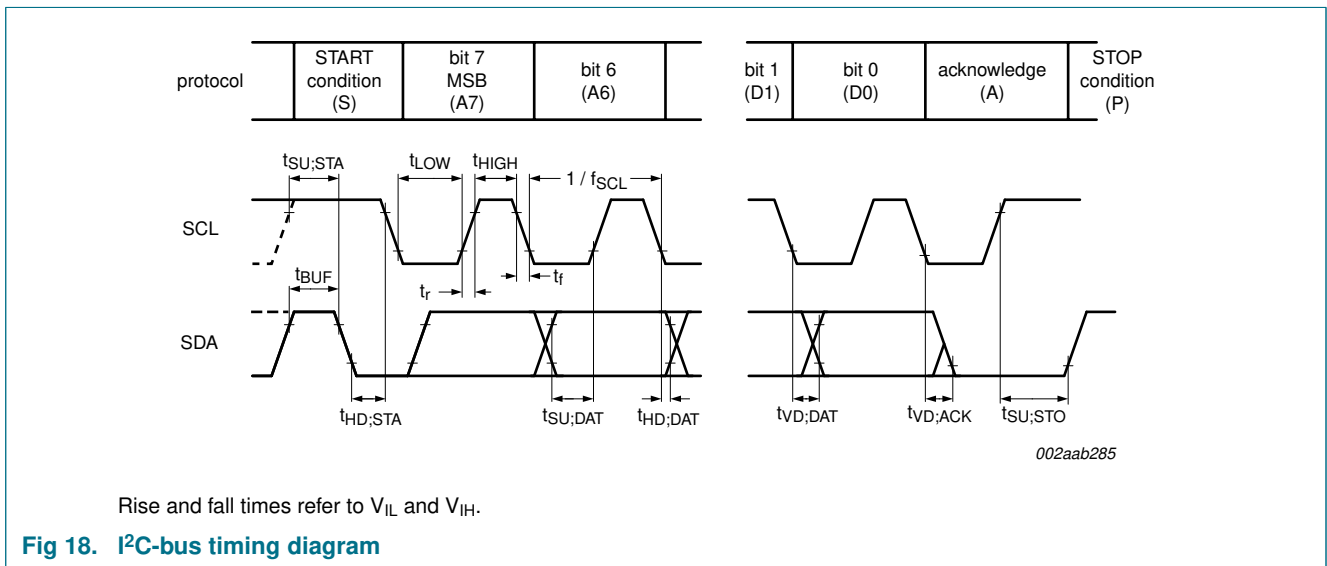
protocol

START condition (S)

bit 7 MSB (A7)

bit 6 (A6)

bit 1 (D1)

bit 0 (D0)

acknowledge (A)

STOP condition (P)

$t_{SU;STA}$

$t_{LOW}$

$t_{HIGH}$

$1 / f_{SCL}$

SCL

$t_{BUF}$

$t_r$

$t_f$

SDA

$t_{HD;STA}$

$t_{SU;DAT}$

$t_{HD;DAT}$

$t_{VD;DAT}$

$t_{VD;ACK}$

$t_{SU;STO}$

002aab285

Rise and fall times refer to $V_{IL}$ and $V_{IH}$.

Fig 18. I$^2$C-bus timing diagram